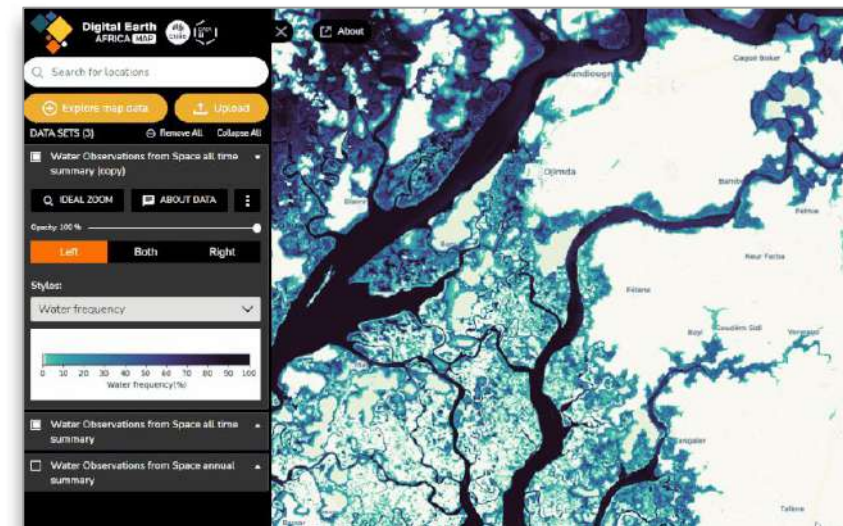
Digital Earth AFRICA MAP

Search for locations

Explore map data

Upload

DATA SETS (3)

Remove All

Collapse All

Water Observations from Space all time summary (copy)

IDEAL ZOOM

ABOUT DATA

Opacity: 100 %

Left

Both

Right

Styles:

Water frequency

0 10 20 30 40 50 60 70 80 90 100

Water frequency(%)

Water Observations from Space all time summary

Water Observations from Space annual summary

About

Bandiougn

Djirnda

Capel Boker

Bambo

Felmar

Neur Fatba

Fitane

Boyl

Goudem Sall

Vendaga

Sangaler

Tallene